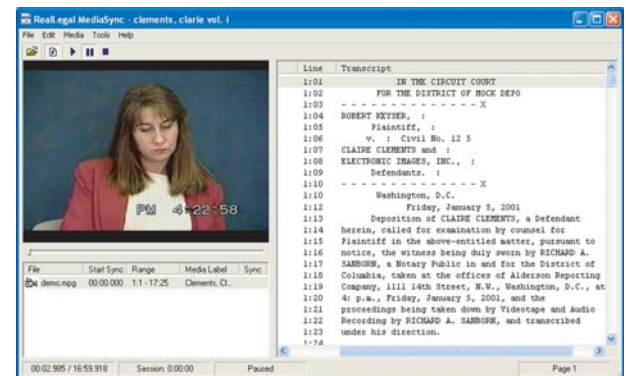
Real.egal MediaSync - clements, clarie vol. i

File Edit Media Tools Help

PM 4:22:58

| File | Start Sync | Range | Media Label | Sync |
|---|---|---|---|---|
| demo.mpg | 00:00.000 | 1:1 - 17:25 | Clements, Cl... | |

| Line | Transcript |
|---|---|
| 1:01 | IN THE CIRCUIT COURT |
| 1:02 | FOR THE DISTRICT OF MOCK DEPO |
| 1:03 | - - - - - - - - - - - - - - - X |
| 1:04 | ROBERT KEYSER, : |
| 1:05 | Plaintiff, : |
| 1:06 | v. : Civil No. 12 5 |
| 1:07 | CLAIRE CLEMENTS and : |
| 1:08 | ELECTRONIC IMAGES, INC., : |
| 1:09 | Defendants. : |
| 1:10 | - - - - - - - - - - - - - - - X |
| 1:11 | Washington, D.C. |
| 1:12 | Friday, January 5, 2001 |
| 1:13 | Deposition of CLAIRE CLEMENTS, a Defendant |
| 1:14 | herein, called for examination by counsel for |
| 1:15 | Plaintiff in the above-entitled matter, pursuant to |
| 1:16 | notice, the witness being duly sworn by RICHARD A. |
| 1:17 | SANBORN, a Notary Public in and for the District of |
| 1:18 | Columbia, taken at the offices of Alderson Reporting |
| 1:19 | Company, 1111 14th Street, N.W., Washington, D.C., at |
| 1:20 | 4: p.m., Friday, January 5, 2001, and the |
| 1:21 | proceedings being taken down by Videotape and Audio |
| 1:22 | Recording by RICHARD A. SANBORN, and transcribed |
| 1:23 | under his direction. |
| 1:24 | |

00:02.985 / 16:59.918 Session: 0:00:00 Paused Page 1